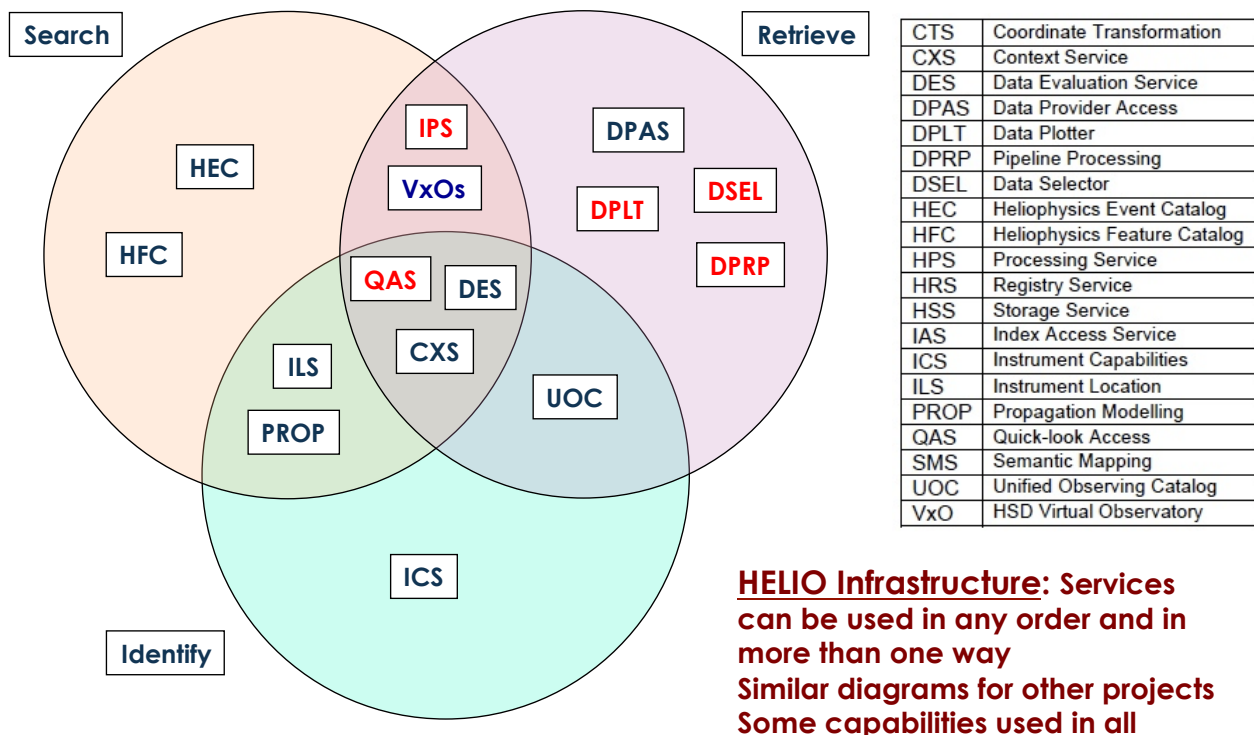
Search

Retrieve

HEC

HFC

IPS

VxOs

DPAS

DPLT

DSEL

DPRP

QAS

DES

CXS

ILS

PROP

UOC

ICS

Identify

| CTS | Coordinate Transformation |
|---|---|
| CXS | Context Service |
| DES | Data Evaluation Service |
| DPAS | Data Provider Access |
| DPLT | Data Plotter |
| DPRP | Pipeline Processing |
| DSEL | Data Selector |
| HEC | Heliophysics Event Catalog |
| HFC | Heliophysics Feature Catalog |
| HPS | Processing Service |
| HRS | Registry Service |
| HSS | Storage Service |
| IAS | Index Access Service |
| ICS | Instrument Capabilities |
| ILS | Instrument Location |
| PROP | Propagation Modelling |
| QAS | Quick-look Access |
| SMS | Semantic Mapping |
| UOC | Unified Observing Catalog |
| VxO | HSD Virtual Observatory |

HELIO Infrastructure: Services can be used in any order and in more than one way
Similar diagrams for other projects
Some capabilities used in all